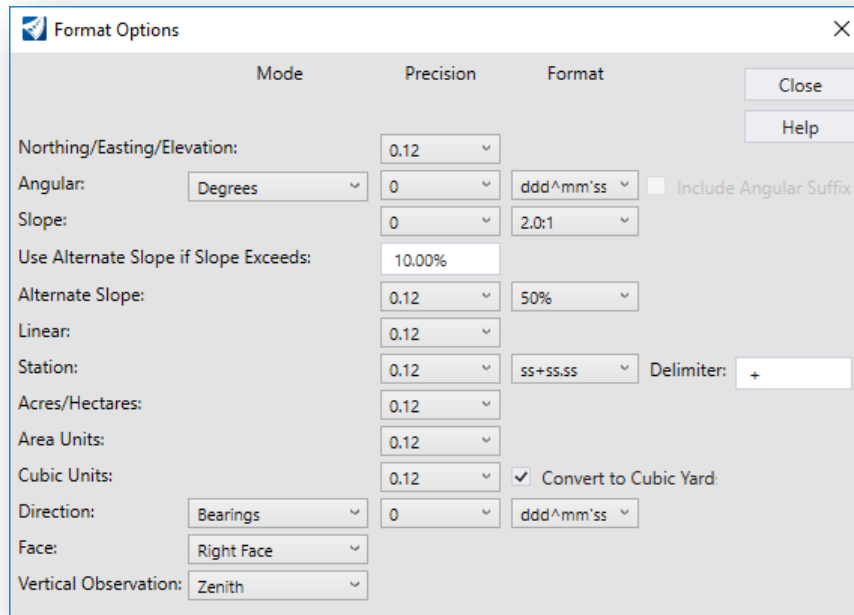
Format Options

Mode Precision Format

Close

Help

Northing/Easting/Elevation: 0.12

Angular: Degrees 0 ddd^mm'ss Include Angular Suffix

Slope: 0 2.0:1

Use Alternate Slope if Slope Exceeds: 10.00%

Alternate Slope: 0.12 50%

Linear: 0.12

Station: 0.12 ss+ss.ss Delimiter: +

Acres/Hectares: 0.12

Area Units: 0.12

Cubic Units: 0.12 Convert to Cubic Yard

Direction: Bearings 0 ddd^mm'ss

Face: Right Face

Vertical Observation: Zenith